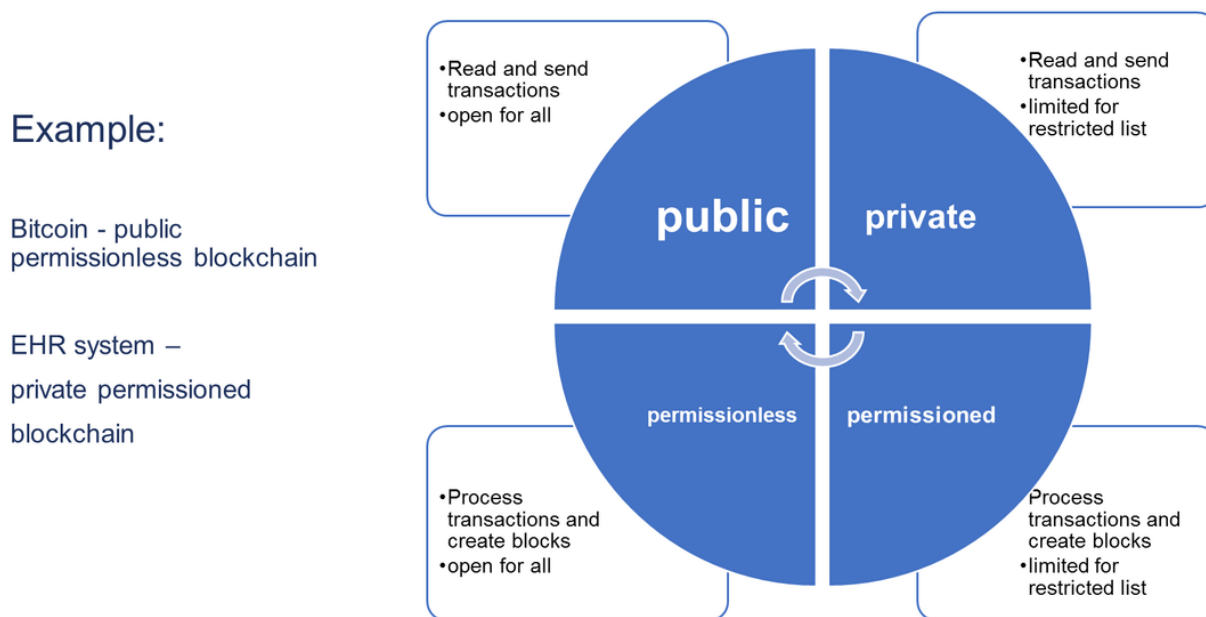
Example:

Bitcoin - public permissionless blockchain

EHR system –

private permissioned

blockchain

•Read and send transactions
•open for all

•Read and send transactions
•limited for restricted list

public

private

permissionless

permissioned

•Process transactions and create blocks
•open for all

Process transactions and create blocks
•limited for restricted list